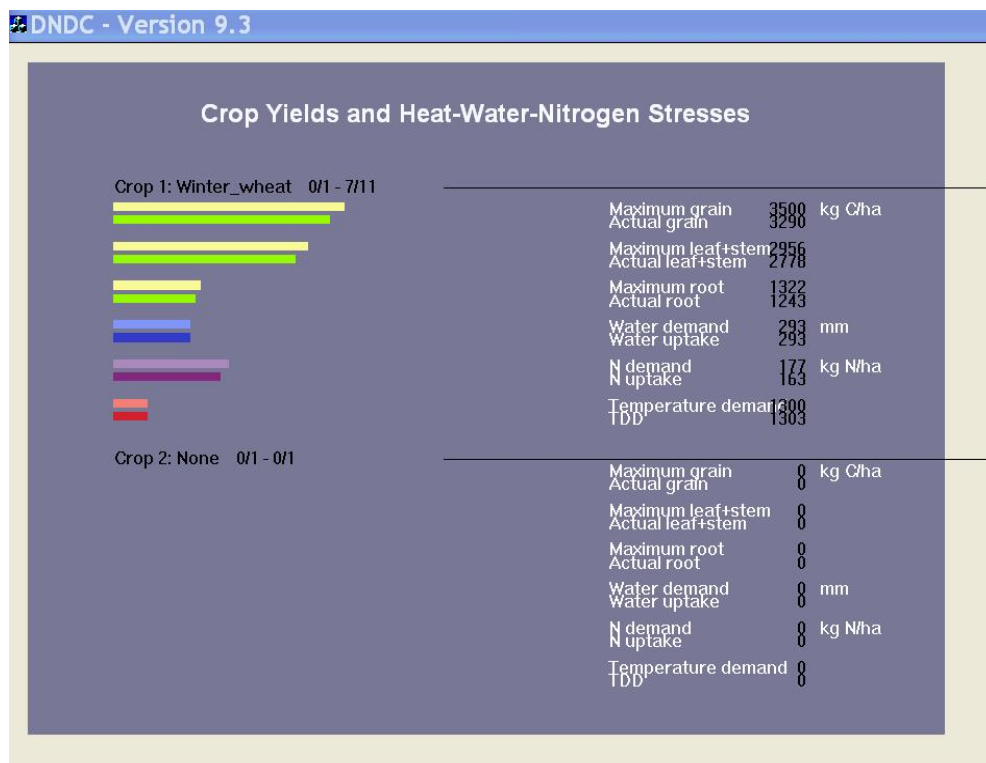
DNDC - Version 9.3

Crop Yields and Heat-Water-Nitrogen Stresses

Crop 1: Winter_wheat 0/1 - 7/11

Maximum grain 3500 kg C/ha
Actual grain 3290

Maximum leaf+stem 2956
Actual leaf+stem 2778

Maximum root 1322
Actual root 1243

Water demand 293 mm
Water uptake 293

N demand 177 kg N/ha
N uptake 163

Temperature demand 1300
TDD 1303

Crop 2: None 0/1 - 0/1

Maximum grain 0 kg C/ha
Actual grain 0

Maximum leaf+stem 0
Actual leaf+stem 0

Maximum root 0
Actual root 0

Water demand 0 mm
Water uptake 0

N demand 0 kg N/ha
N uptake 0

Temperature demand 0
TDD 0